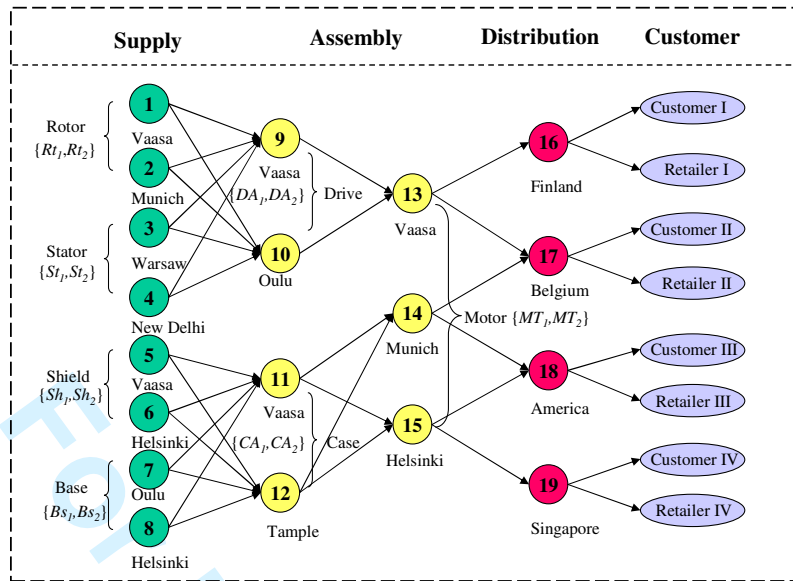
Supply Assembly Distribution Customer

Rotor $\{Rt_1, Rt_2\}$

1 Vaasa

2 Munich

Stator $\{St_1, St_2\}$

3 Warsaw

4 New Delhi

Shield $\{Sh_1, Sh_2\}$

5 Vaasa

6 Helsinki

Base $\{Bs_1, Bs_2\}$

7 Oulu

8 Helsinki

9 Vaasa $\{DA_1, DA_2\}$

Drive

10 Oulu

11 Vaasa $\{CA_1, CA_2\}$

Case

12 Tample

13 Vaasa

14 Munich

Motor $\{MT_1, MT_2\}$

15 Helsinki

16 Finland

17 Belgium

18 America

19 Singapore

Customer I

Retailer I

Customer II

Retailer II

Customer III

Retailer III

Customer IV

Retailer IV